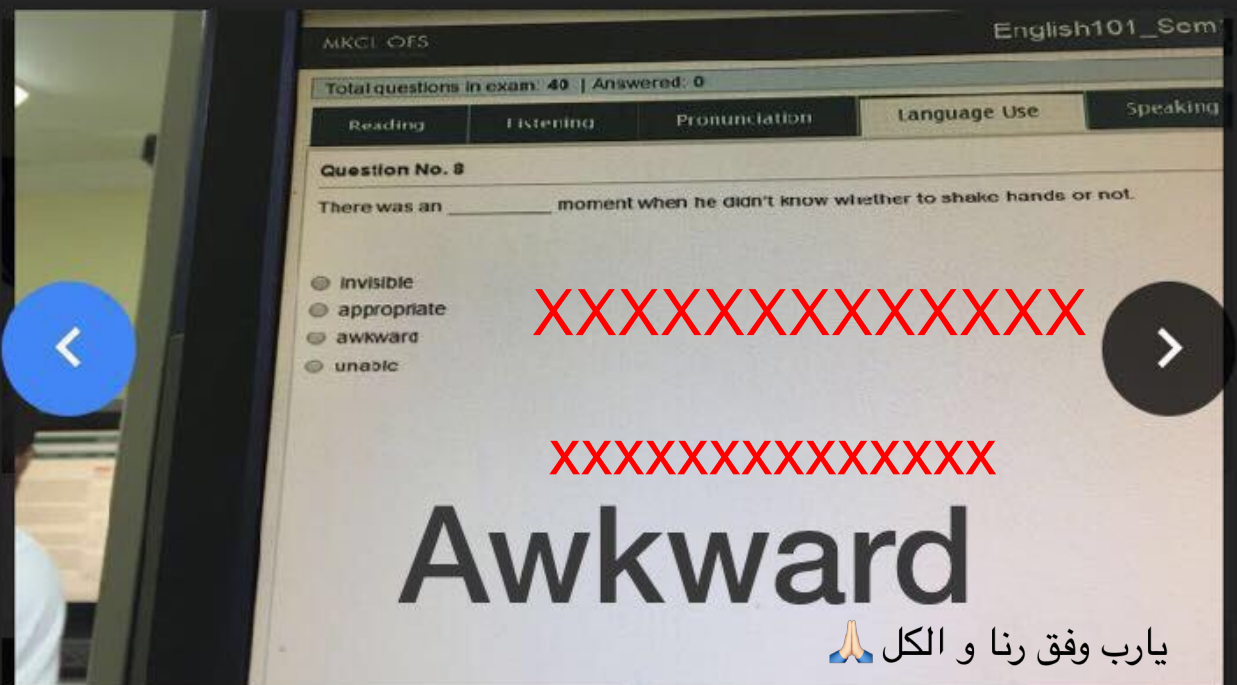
MKCL OES

English101_Sem

Total questions in exam: 40 | Answered: 0

Reading | Listening | Pronunciation | Language Use | Speaking

Question No. 8

There was an __________ moment when he didn't know whether to shake hands or not.

invisible
appropriate
awkward
unable

XXXXXXXXXXXXXX

xxxxxxxxxxxxxxx

Awkward

يارب وفق رنا و الكل🙏🏻